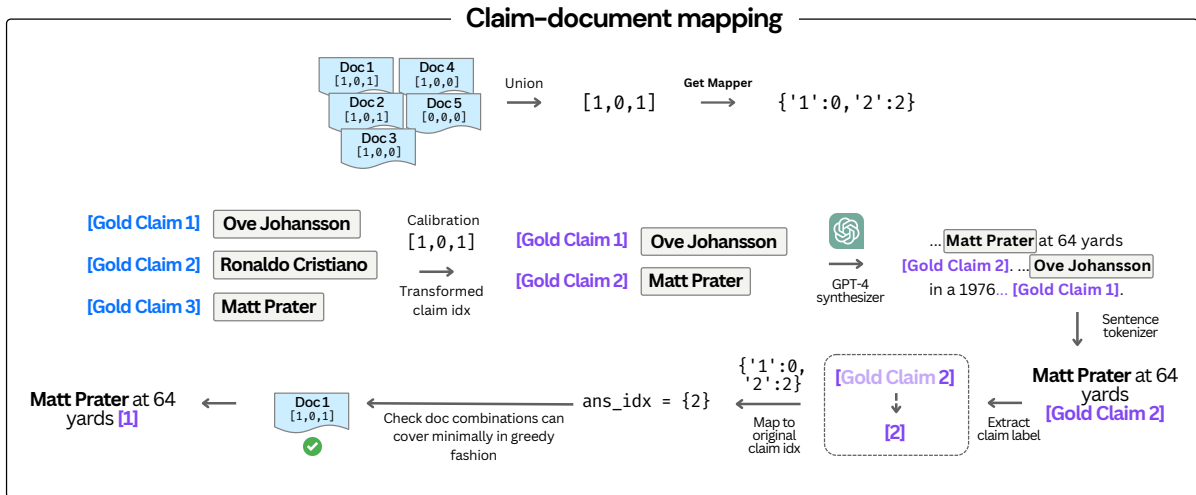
Claim-document mapping

Doc 1
[1,0,1]
Doc 4
[1,0,0]
Doc 2
[1,0,1]
Doc 5
[0,0,0]
Doc 3
[1,0,0]

Union
[1,0,1]
Get Mapper
{'1':0,'2':2}

[Gold Claim 1] Ove Johansson
[Gold Claim 2] Ronaldo Cristiano
[Gold Claim 3] Matt Prater

Calibration
[1,0,1]
Transformed claim idx

[Gold Claim 1] Ove Johansson
[Gold Claim 2] Matt Prater

GPT-4 synthesizer

... Matt Prater at 64 yards [Gold Claim 2]. ... Ove Johansson in a 1976... [Gold Claim 1].

Sentence tokenizer

Matt Prater at 64 yards [Gold Claim 2]

Extract claim label

[Gold Claim 2]
[2]

Map to original claim idx

{'1':0, '2':2}

ans_idx = {2}

Check doc combinations can cover minimally in greedy fashion

Doc 1
[1,0,1]

Matt Prater at 64 yards [1]